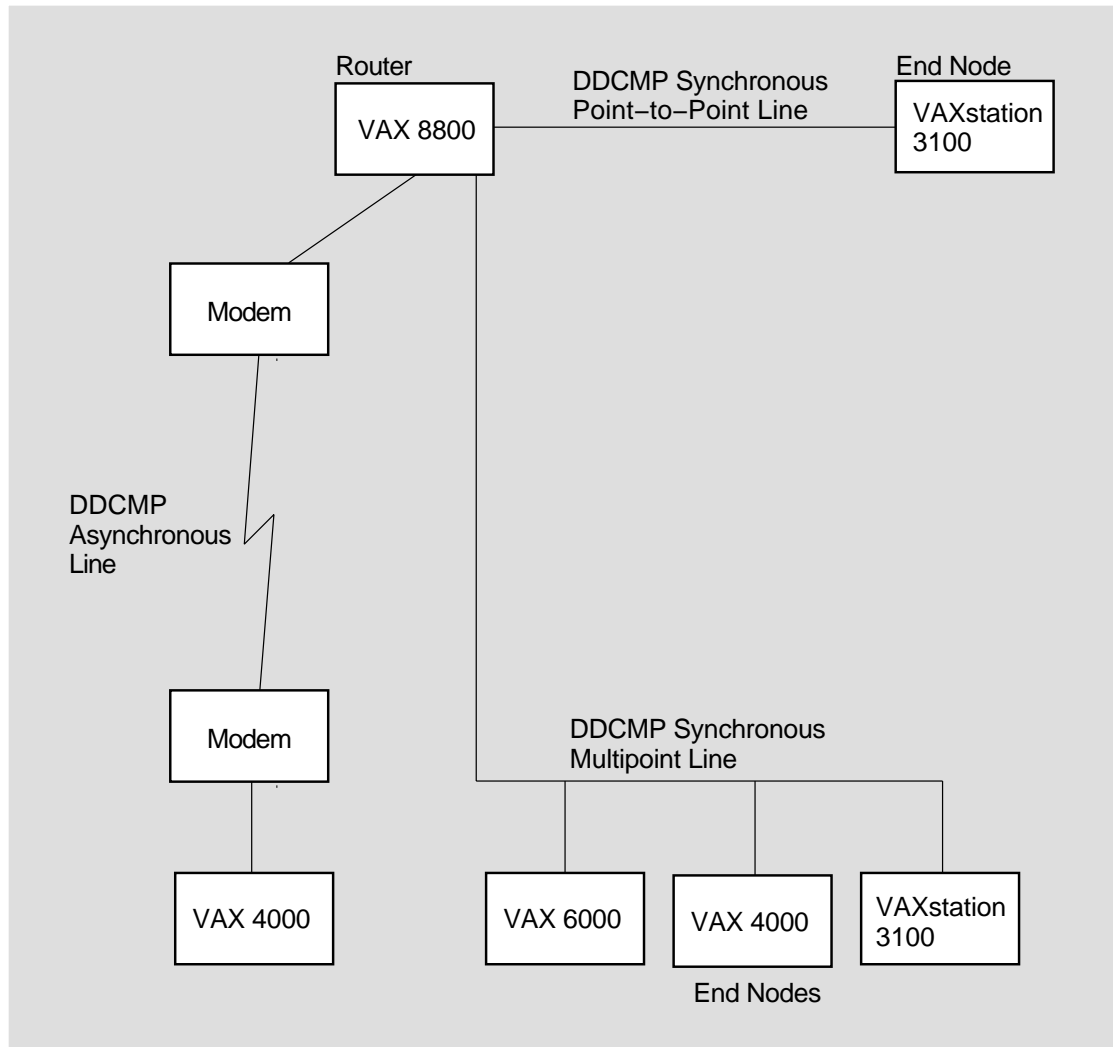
Router

VAX 8800

DDCMP Synchronous Point−to−Point Line

End Node

VAXstation 3100

Modem

DDCMP Asynchronous Line

Modem

VAX 4000

DDCMP Synchronous Multipoint Line

VAX 6000

VAX 4000

VAXstation 3100

End Nodes